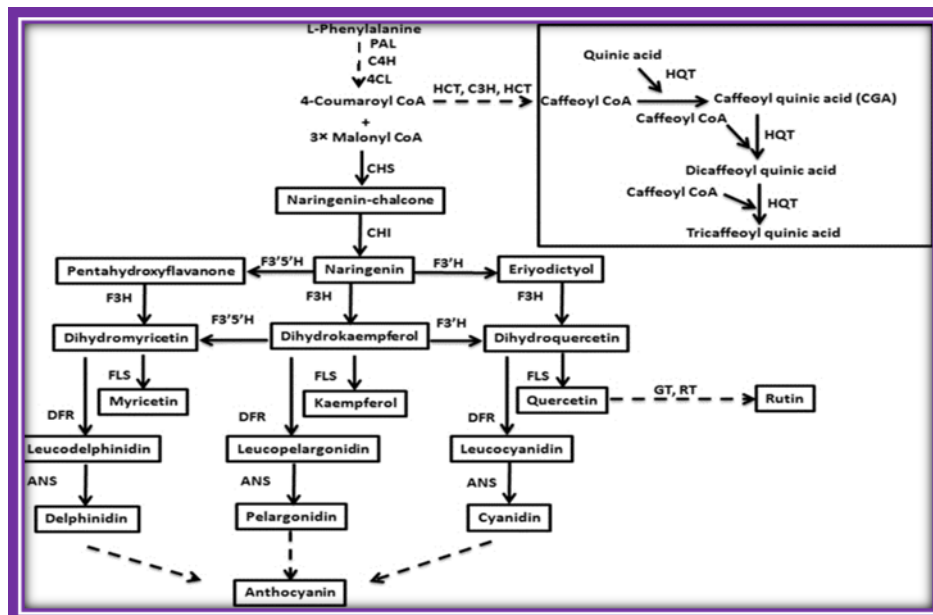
L-Phenylalanine
PAL
C4H
4CL
4-Coumaroyl CoA
+
3× Malonyl CoA
HCT, C3H, HCT
Quinic acid
HQT
Caffeoyl CoA
Caffeoyl quinic acid (CGA)
Caffeoyl CoA
HQT
Dicaffeoyl quinic acid
Caffeoyl CoA
HQT
Tricaffeoyl quinic acid
CHS
Naringenin-chalcone
CHI
F3'5'H
Pentahydroxyflavanone
Naringenin
F3'H
Eriyodictyol
F3H
F3H
F3H
F3'5'H
Dihydromyricetin
Dihydrokaempferol
F3'H
Dihydroquercetin
FLS
Myricetin
FLS
Kaempferol
FLS
Quercetin
GT, RT
Rutin
DFR
DFR
DFR
Leucodelphinidin
Leucopelargonidin
Leucocyanidin
ANS
ANS
ANS
Delphinidin
Pelargonidin
Cyanidin
Anthocyanin